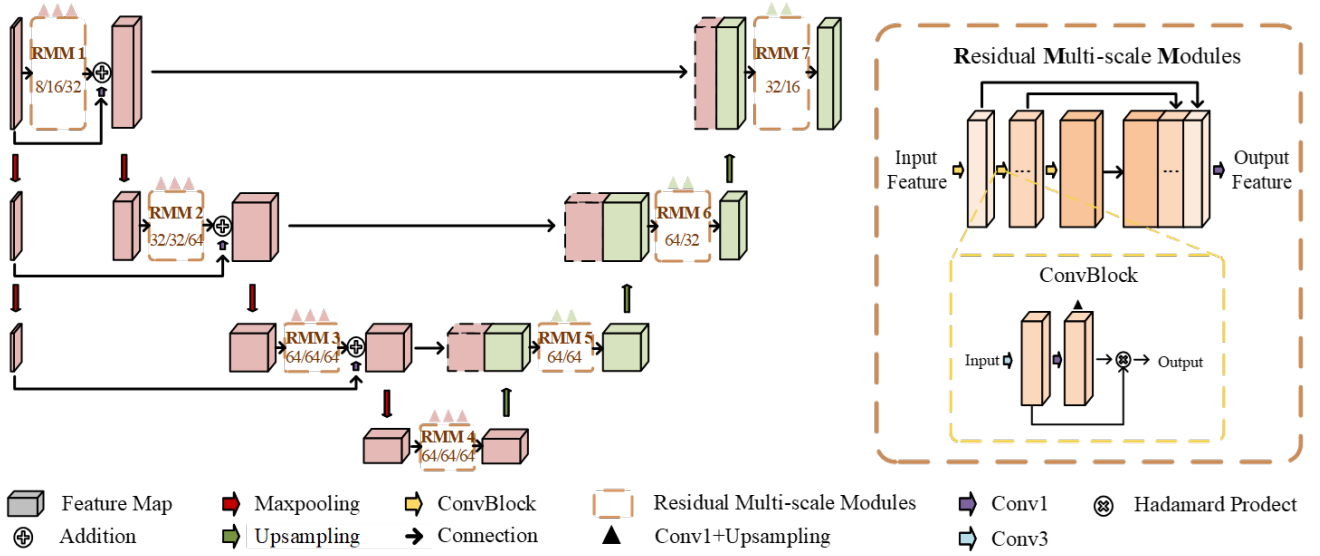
RMM 1
8/16/32

RMM 7
32/16

RMM 2
32/32/64

RMM 6
64/32

RMM 3
64/64/64

RMM 5
64/64

RMM 4
64/64/64

Residual Multi-scale Modules

Input Feature

...

...

Output Feature

ConvBlock

Input

Output

Feature Map
Addition
Maxpooling
Upsampling
ConvBlock
Connection
Residual Multi-scale Modules
Conv1+Upsampling
Conv1
Conv3
Hadamard Prodect